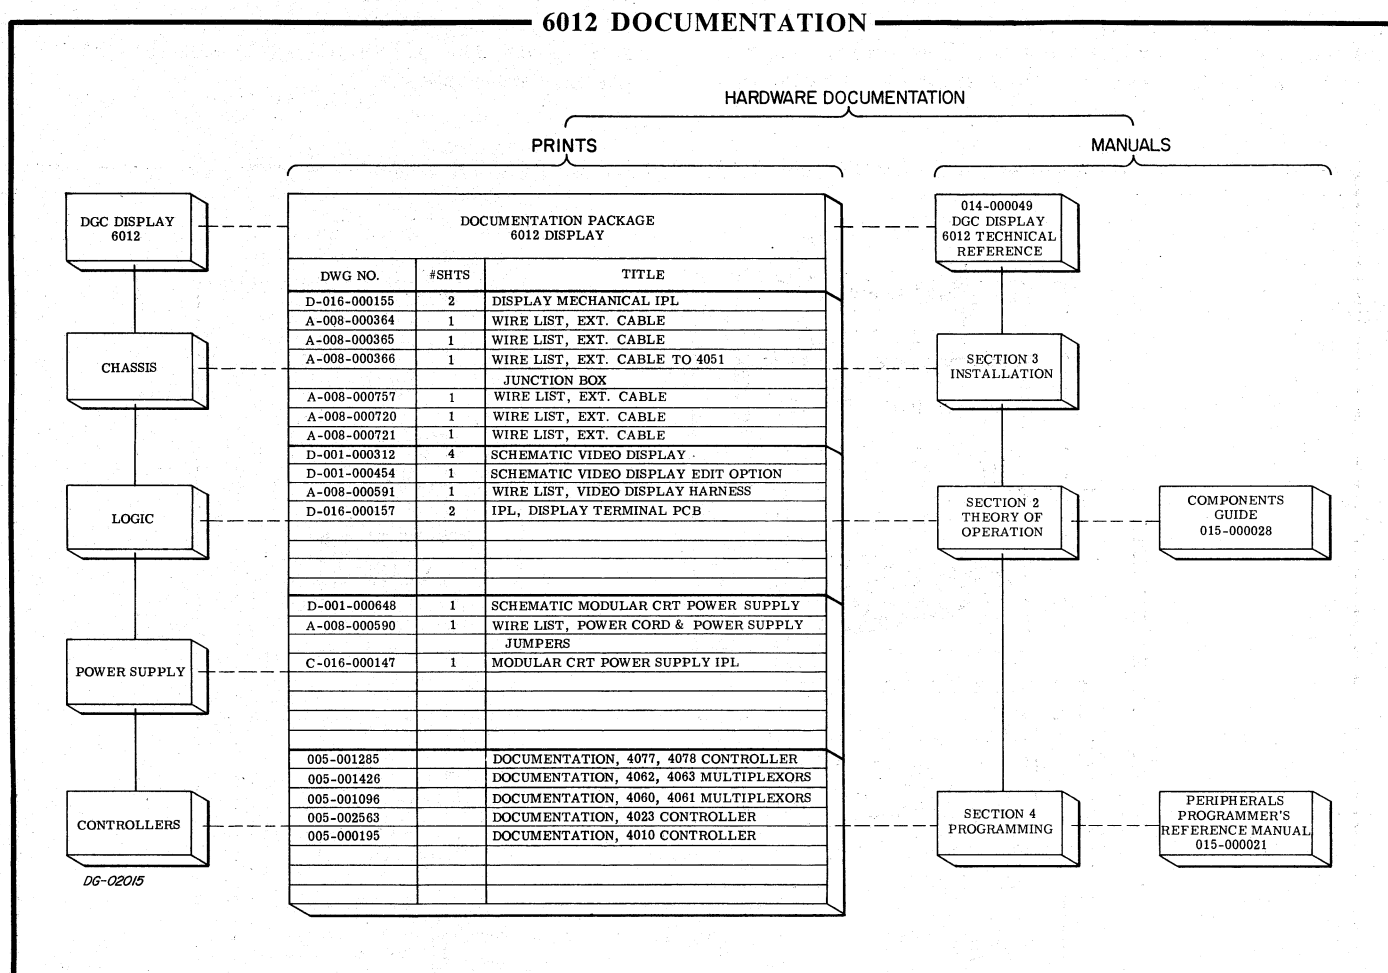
6012 DOCUMENTATION

HARDWARE DOCUMENTATION

PRINTS

MANUALS

DGC DISPLAY 6012

CHASSIS

LOGIC

POWER SUPPLY

CONTROLLERS

DG-02015

DOCUMENTATION PACKAGE
6012 DISPLAY

| DWG NO. | #SHTS | TITLE |
|---|---|---|
| D-016-000155 | 2 | DISPLAY MECHANICAL IPL |
| A-008-000364 | 1 | WIRE LIST, EXT. CABLE |
| A-008-000365 | 1 | WIRE LIST, EXT. CABLE |
| A-008-000366 | 1 | WIRE LIST, EXT. CABLE TO 4051 |
| | | JUNCTION BOX |
| A-008-000757 | 1 | WIRE LIST, EXT. CABLE |
| A-008-000720 | 1 | WIRE LIST, EXT. CABLE |
| A-008-000721 | 1 | WIRE LIST, EXT. CABLE |
| D-001-000312 | 4 | SCHEMATIC VIDEO DISPLAY |
| D-001-000454 | 1 | SCHEMATIC VIDEO DISPLAY EDIT OPTION |
| A-008-000591 | 1 | WIRE LIST, VIDEO DISPLAY HARNESS |
| D-016-000157 | 2 | IPL, DISPLAY TERMINAL PCB |
| | | |
| | | |
| | | |
| | | |
| D-001-000648 | 1 | SCHEMATIC MODULAR CRT POWER SUPPLY |
| A-008-000590 | 1 | WIRE LIST, POWER CORD & POWER SUPPLY |
| | | JUMPERS |
| C-016-000147 | 1 | MODULAR CRT POWER SUPPLY IPL |
| | | |
| | | |
| | | |
| | | |
| 005-001285 | | DOCUMENTATION, 4077, 4078 CONTROLLER |
| 005-001426 | | DOCUMENTATION, 4062, 4063 MULTIPLEXORS |
| 005-001096 | | DOCUMENTATION, 4060, 4061 MULTIPLEXORS |
| 005-002563 | | DOCUMENTATION, 4023 CONTROLLER |
| 005-000195 | | DOCUMENTATION, 4010 CONTROLLER |
| | | |
| | | |
| | | |
| | | |

014-000049
DGC DISPLAY
6012 TECHNICAL
REFERENCE

SECTION 3
INSTALLATION

SECTION 2
THEORY OF
OPERATION

COMPONENTS
GUIDE
015-000028

SECTION 4
PROGRAMMING

PERIPHERALS
PROGRAMMER'S
REFERENCE MANUAL
015-000021